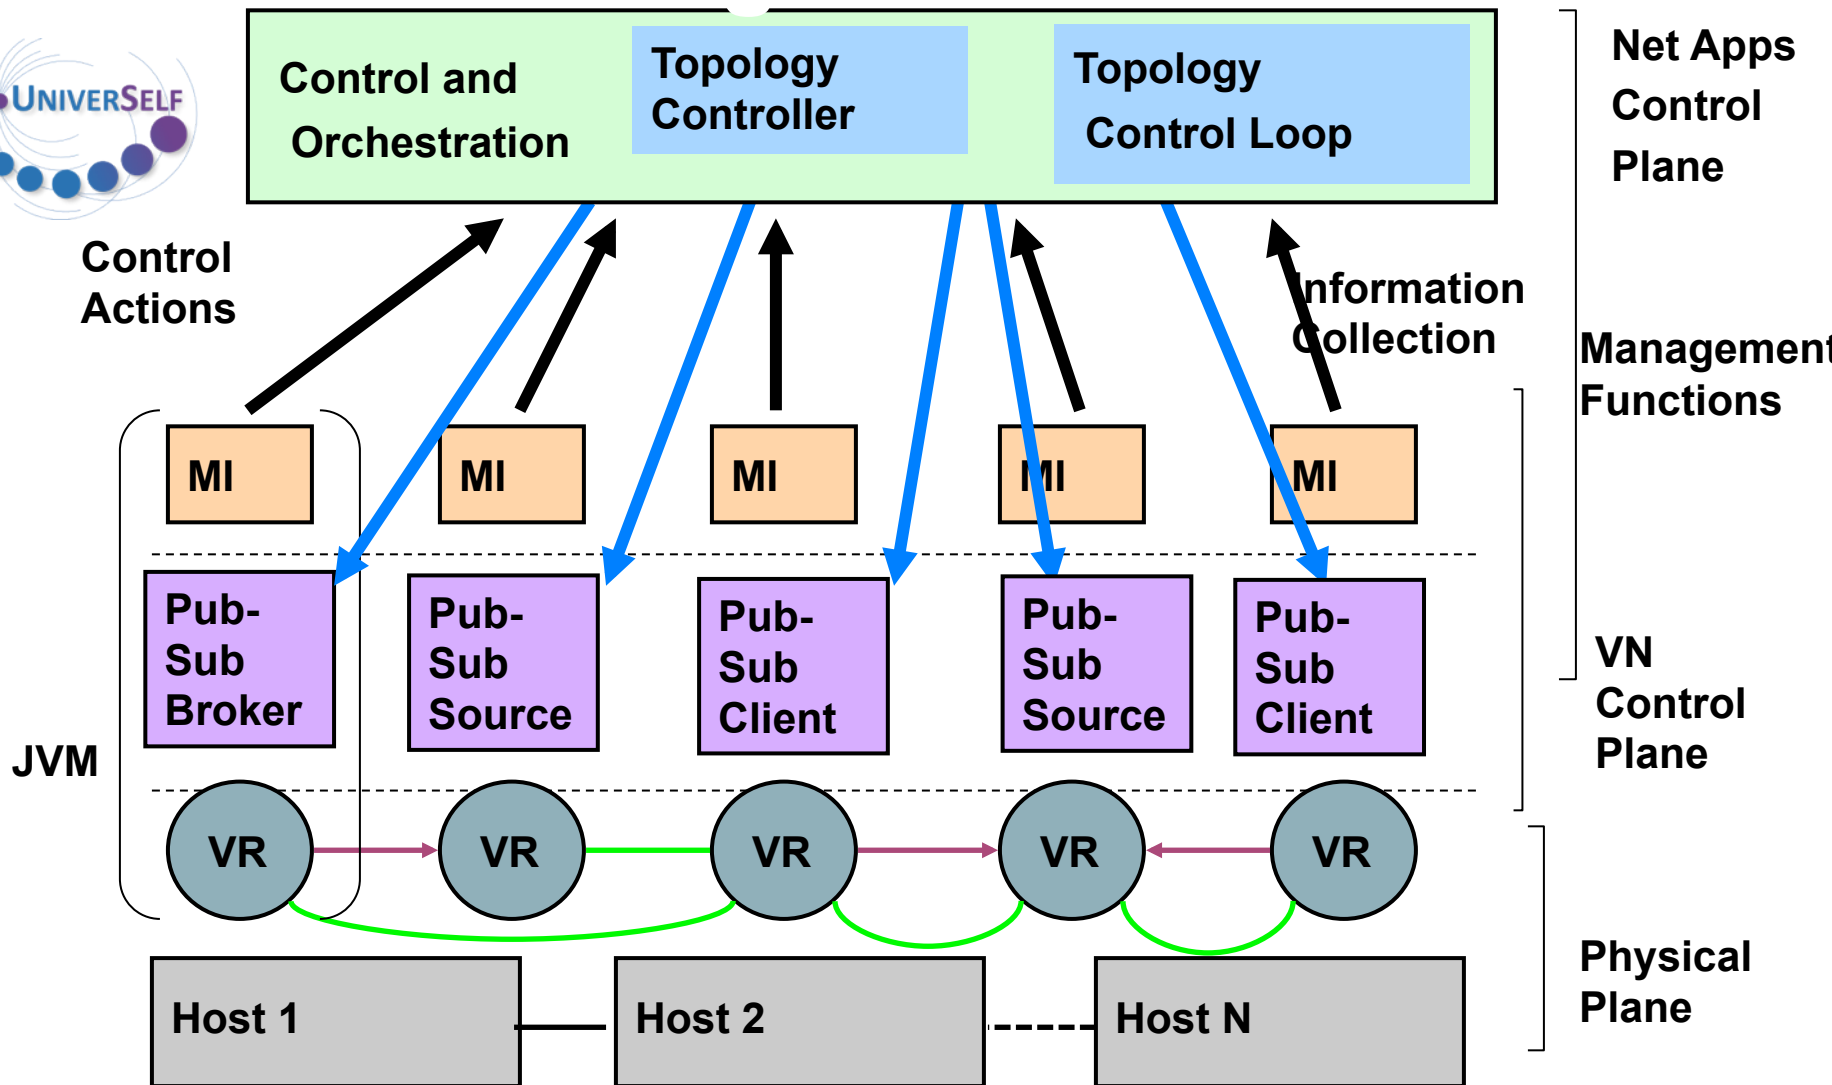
UNIVERSELF

Control and Orchestration

Topology Controller

Topology Control Loop

Net Apps Control Plane

Control Actions

Information Collection

Management Functions

MI

MI

MI

MI

MI

Pub-Sub Broker

Pub-Sub Source

Pub-Sub Client

Pub-Sub Source

Pub-Sub Client

VN Control Plane

JVM

VR

VR

VR

VR

VR

Physical Plane

Host 1

Host 2

Host N